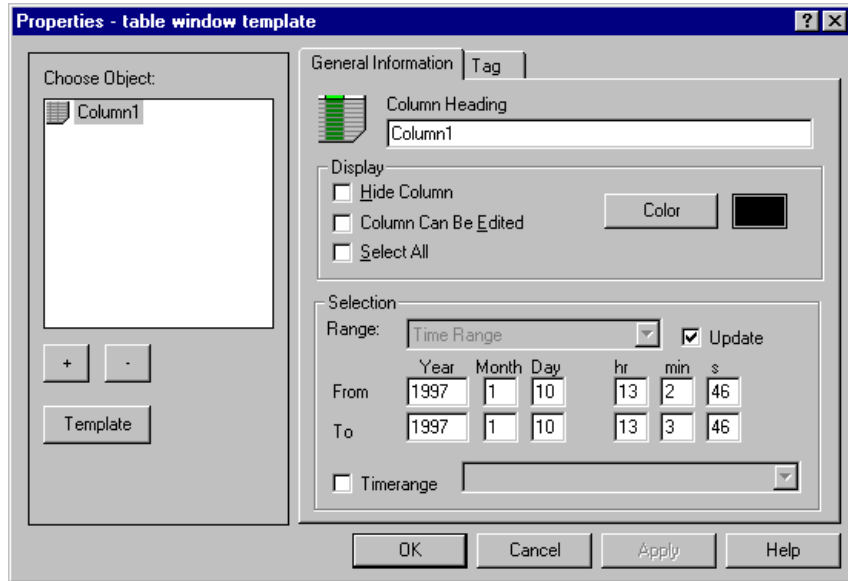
Properties - table window template

?

Choose Object:

Column1

+

-

Template

General Information

Tag

Column Heading

Column1

Display

Hide Column

Column Can Be Edited

Select All

Color

Selection

Range:

Time Range

Update

| | Year | Month | Day | hr | min | s |
|---|---|---|---|---|---|---|
| From | 1997 | 1 | 10 | 13 | 2 | 46 |
| To | 1997 | 1 | 10 | 13 | 3 | 46 |

Timerange

OK

Cancel

Apply

Help